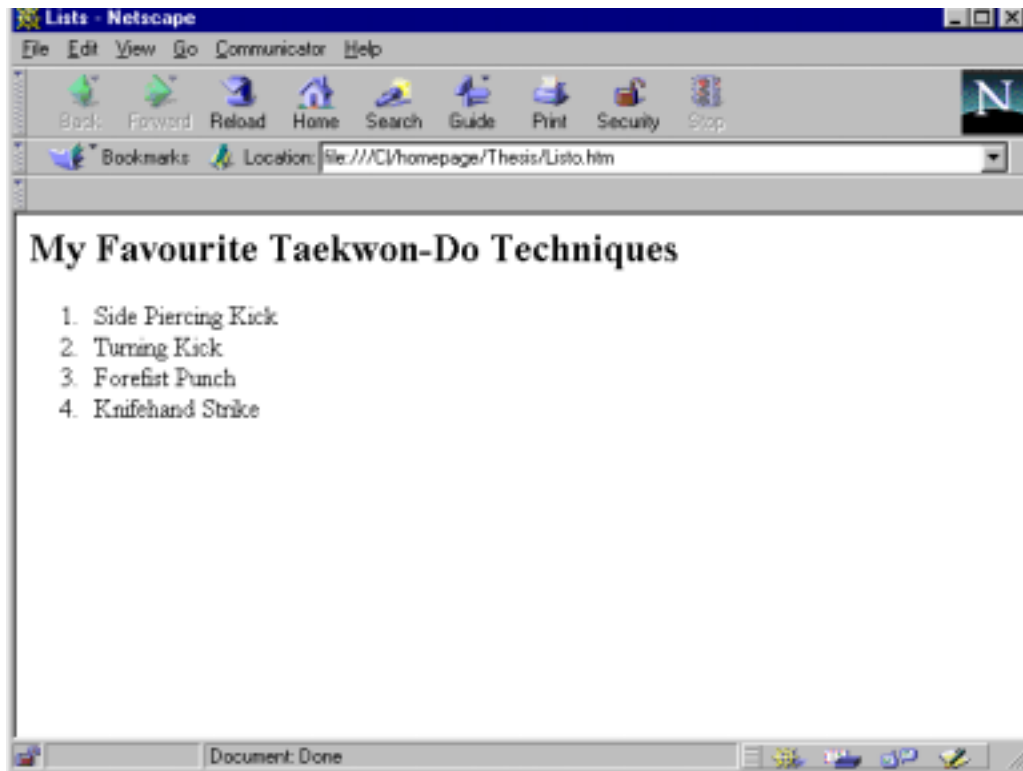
Lists - Netscape

File Edit View Go Communicator Help

Back Forward Reload Home Search Guide Print Security Stop

N

Bookmarks Location: file:///C|/homepage/Thesis/Listo.htm

My Favourite Taekwon-Do Techniques

1. Side Piercing Kick
2. Turning Kick
3. Forefist Punch
4. Knifehand Strike

Document: Done